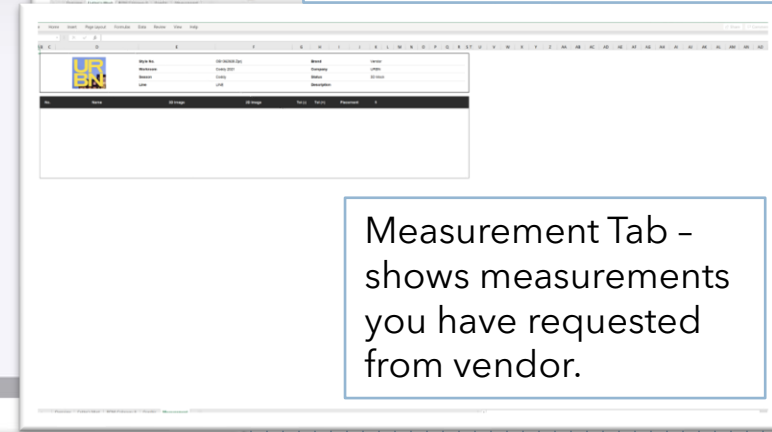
Home Insert Page layout Formulas Data Review View Help

Style No.
Workroom
Season
Line

Brand
Company
Status
Description

URBN

No. Name 2D image 3D image Tol (-) Tol (+) Placement

Measurement Tab – shows measurements you have requested from vendor.